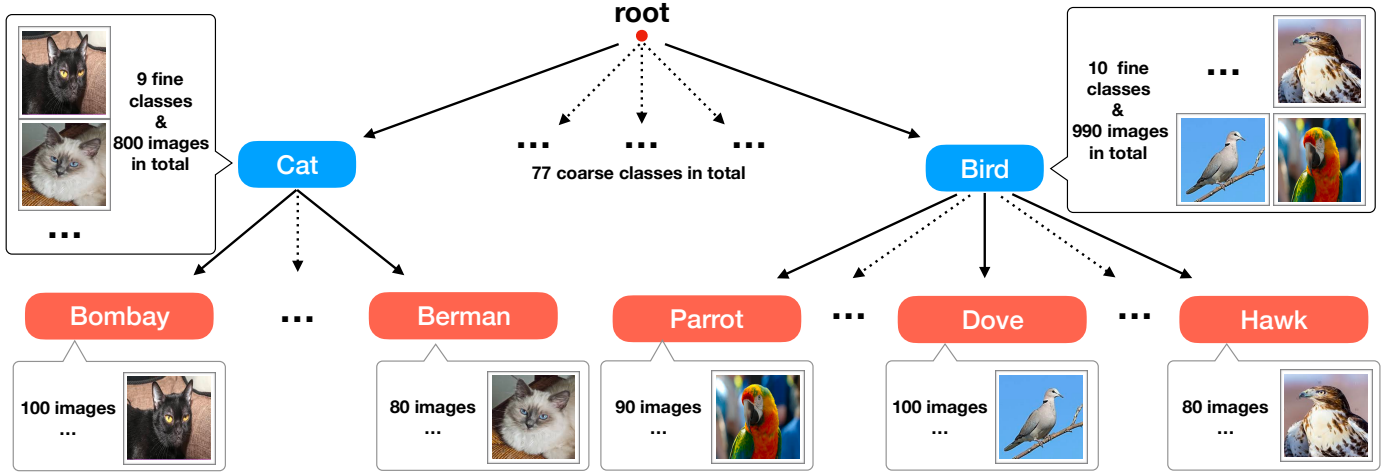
root

9 fine classes & 800 images in total

...

Cat

... ... ...

77 coarse classes in total

10 fine classes & 990 images in total

...

Bird

Bombay

100 images ...

...

Berman

80 images ...

Parrot

90 images ...

...

Dove

100 images ...

...

Hawk

80 images ...